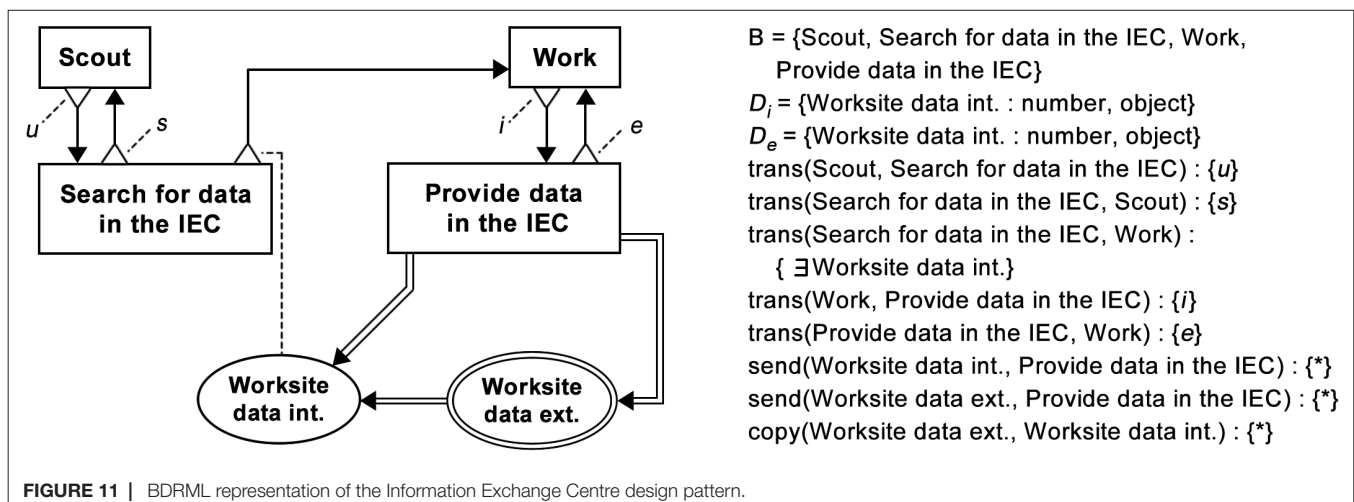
Scout

Work

u

s

i

e

Search for data in the IEC

Provide data in the IEC

Worksite data int.

Worksite data ext.

B = {Scout, Search for data in the IEC, Work, Provide data in the IEC}
$D_i$ = {Worksite data int. : number, object}
$D_e$ = {Worksite data int. : number, object}
trans(Scout, Search for data in the IEC) : {$u$}
trans(Search for data in the IEC, Scout) : {$s$}
trans(Search for data in the IEC, Work) : { $\exists$Worksite data int.}
trans(Work, Provide data in the IEC) : {$i$}
trans(Provide data in the IEC, Work) : {$e$}
send(Worksite data int., Provide data in the IEC) : {*}
send(Worksite data ext., Provide data in the IEC) : {*}
copy(Worksite data ext., Worksite data int.) : {*}

FIGURE 11 | BDRML representation of the Information Exchange Centre design pattern.